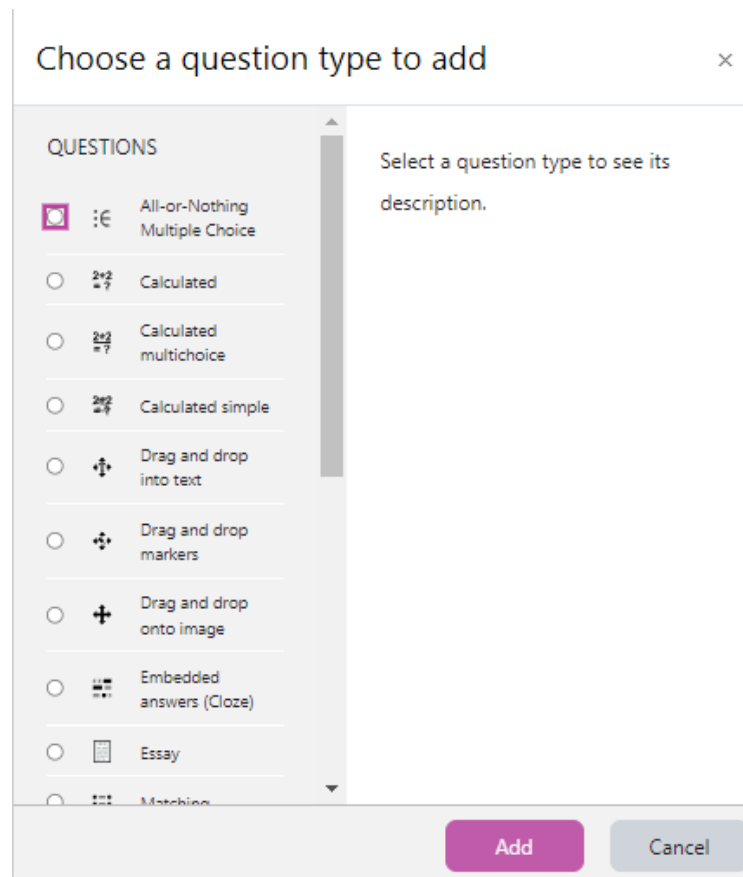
Choose a question type to add ×

QUESTIONS

All-or-Nothing Multiple Choice

Calculated

Calculated multichoice

Calculated simple

Drag and drop into text

Drag and drop markers

Drag and drop onto image

Embedded answers (Cloze)

Essay

Matching

Select a question type to see its description.

Add

Cancel